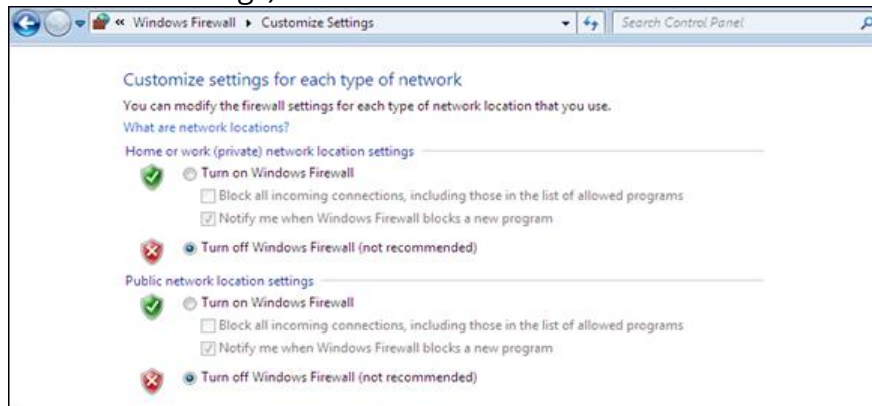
« Windows Firewall ▸ Customize Settings

Search Control Panel

Customize settings for each type of network

You can modify the firewall settings for each type of network location that you use.

What are network locations?

Home or work (private) network location settings

Turn on Windows Firewall

Block all incoming connections, including those in the list of allowed programs

Notify me when Windows Firewall blocks a new program

Turn off Windows Firewall (not recommended)

Public network location settings

Turn on Windows Firewall

Block all incoming connections, including those in the list of allowed programs

Notify me when Windows Firewall blocks a new program

Turn off Windows Firewall (not recommended)